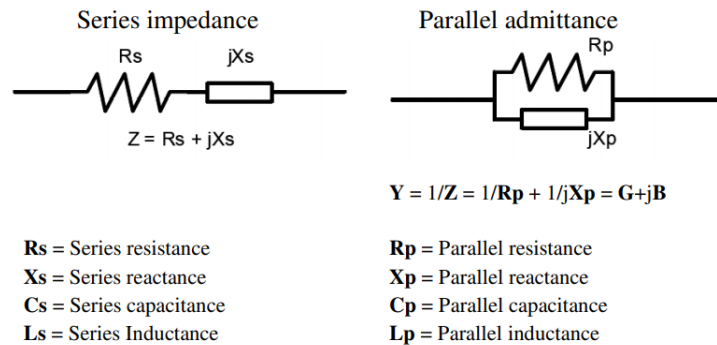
Series impedance

Rs jXs

Z = Rs + jXs

Rs = Series resistance
Xs = Series reactance
Cs = Series capacitance
Ls = Series Inductance

Parallel admittance

Rp

jXp

Y = 1/Z = 1/Rp + 1/jXp = G+jB

Rp = Parallel resistance
Xp = Parallel reactance
Cp = Parallel capacitance
Lp = Parallel inductance